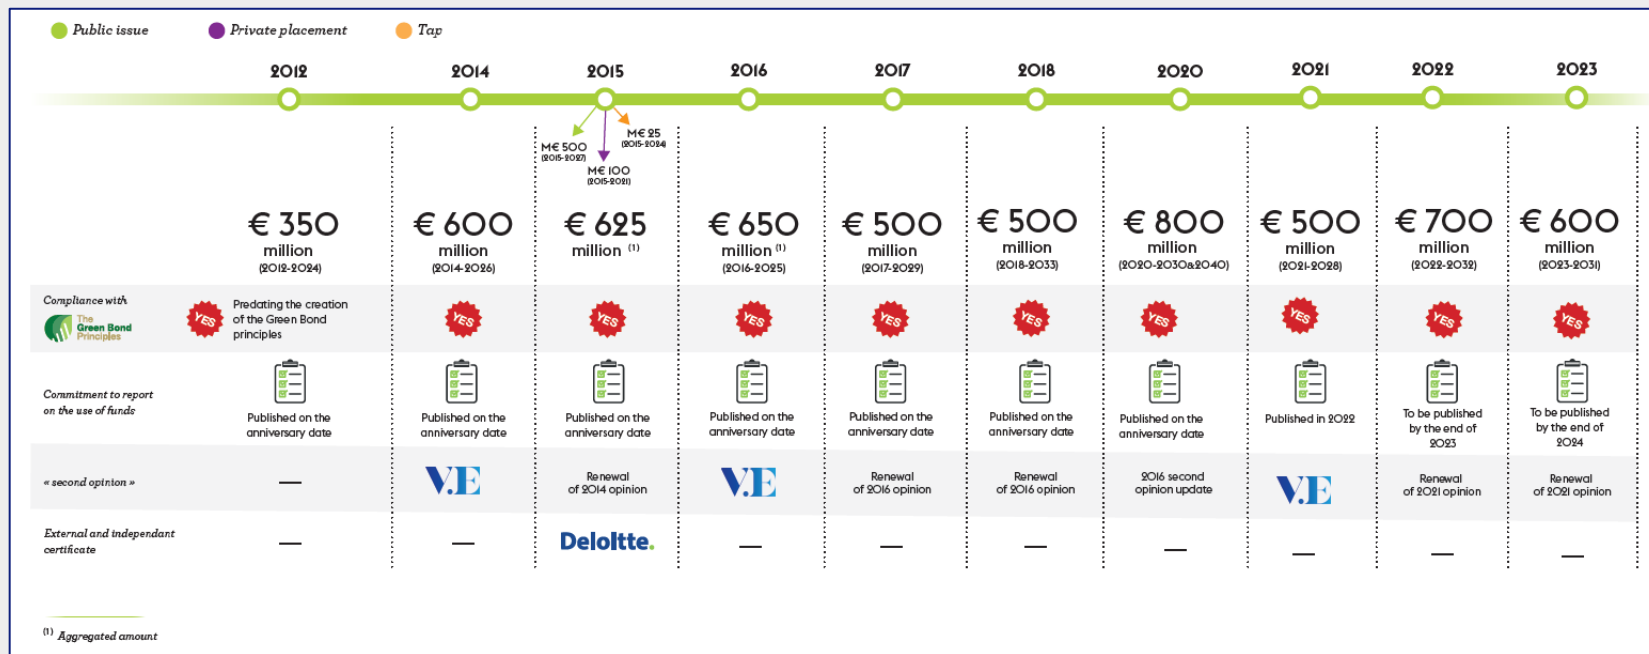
Public issue Private placement Tap

| | 2012 | 2014 | 2015 | 2016 | 2017 | 2018 | 2020 | 2021 | 2022 | 2023 |
|---|---|---|---|---|---|---|---|---|---|---|
| | | | M€ 500 (2015-2027) M€ 100 (2015-2021) M€ 25 (2015-2024) | | | | | | | |
| | € 350 million (2012-2024) | € 600 million (2014-2026) | € 625 million $^{(1)}$ | € 650 million $^{(1)}$ (2016-2025) | € 500 million (2017-2029) | € 500 million (2018-2033) | € 800 million (2020-2030&2040) | € 500 million (2021-2028) | € 700 million (2022-2032) | € 600 million (2023-2031) |
| Compliance with The Green Bond Principles | YES Predating the creation of the Green Bond principles | YES | YES | YES | YES | YES | YES | YES | YES | YES |
| Commitment to report on the use of funds | Published on the anniversary date | Published on the anniversary date | Published on the anniversary date | Published on the anniversary date | Published on the anniversary date | Published on the anniversary date | Published on the anniversary date | Published in 2022 | To be published by the end of 2023 | To be published by the end of 2024 |
| « second opinion » | — | V.E | Renewal of 2014 opinion | V.E | Renewal of 2016 opinion | Renewal of 2016 opinion | 2016 second opinion update | V.E | Renewal of 2021 opinion | Renewal of 2021 opinion |
| External and independant certificate | — | — | Deloitte. | — | — | — | — | — | — | — |

$^{(1)}$ Aggregated amount